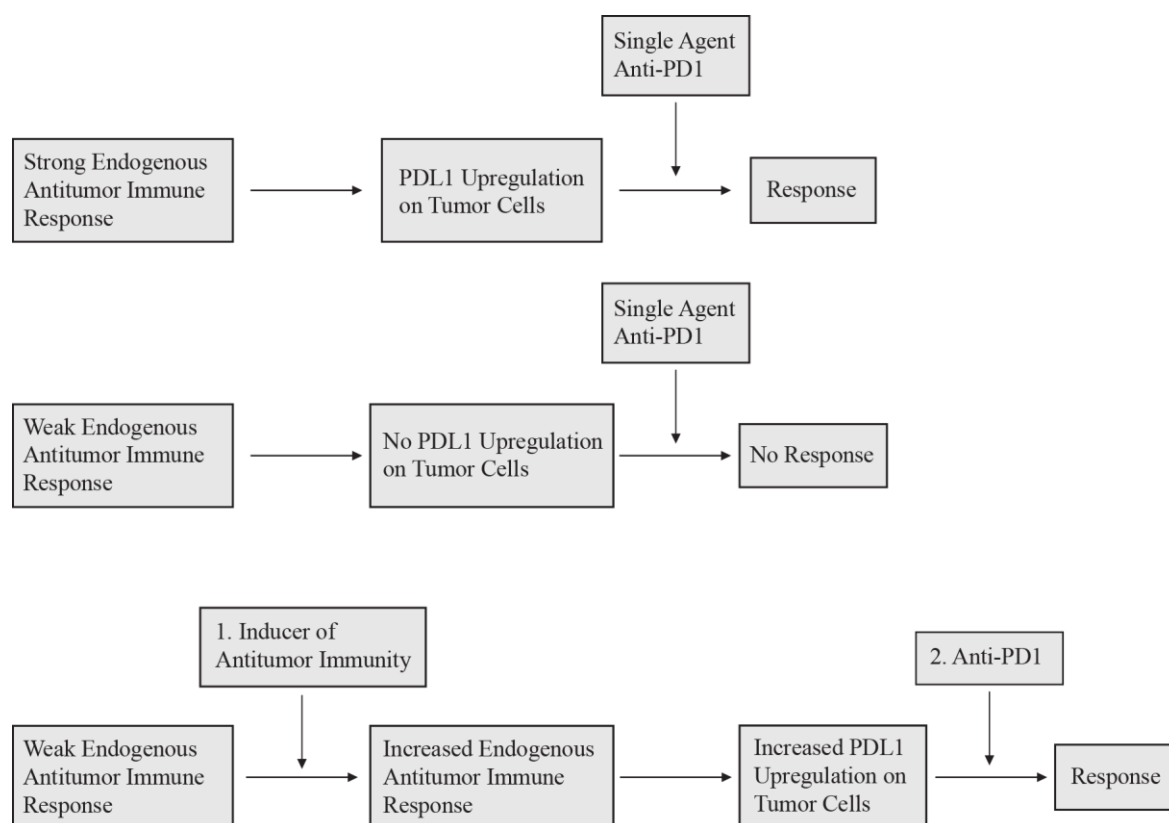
Single Agent Anti-PD1

Strong Endogenous Antitumor Immune Response

PDL1 Upregulation on Tumor Cells

Response

Single Agent Anti-PD1

Weak Endogenous Antitumor Immune Response

No PDL1 Upregulation on Tumor Cells

No Response

1. Inducer of Antitumor Immunity

2. Anti-PD1

Weak Endogenous Antitumor Immune Response

Increased Endogenous Antitumor Immune Response

Increased PDL1 Upregulation on Tumor Cells

Response